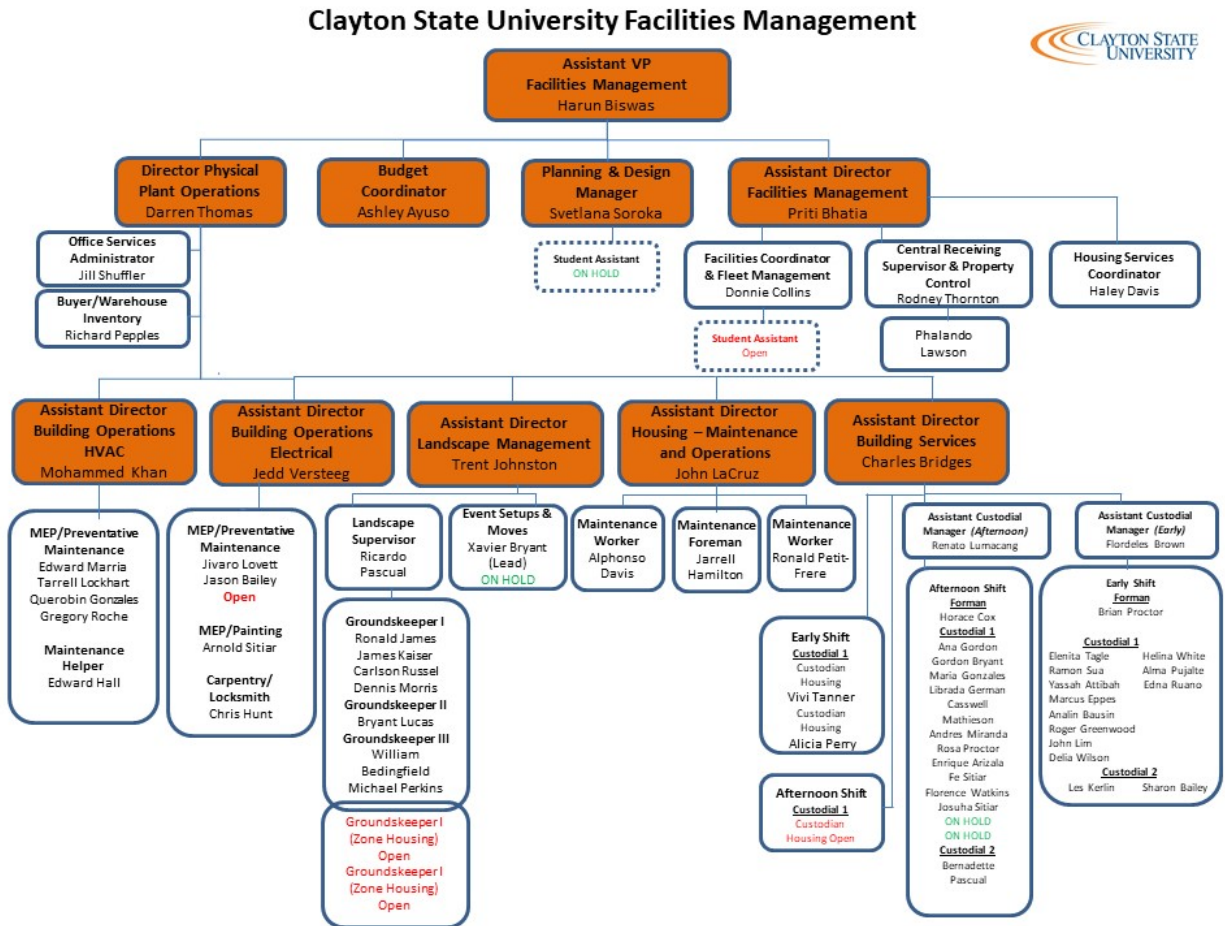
Clayton State University Facilities Management

CLAYTON STATE UNIVERSITY

Assistant VP Facilities Management
Harun Biswas

Director Physical Plant Operations
Darren Thomas

Budget Coordinator
Ashley Ayuso

Planning & Design Manager
Svetlana Soroka

Assistant Director Facilities Management
Priti Bhatia

Office Services Administrator
Jill Shuffler

Buyer/Warehouse Inventory
Richard Pepples

Student Assistant
ON HOLD

Facilities Coordinator & Fleet Management
Donnie Collins

Student Assistant
Open

Central Receiving Supervisor & Property Control
Rodney Thornton

Phalando Lawson

Housing Services Coordinator
Haley Davis

Assistant Director Building Operations HVAC
Mohammed Khan

Assistant Director Building Operations Electrical
Jedd Versteeg

Assistant Director Landscape Management
Trent Johnston

Assistant Director Housing – Maintenance and Operations
John LaCruz

Assistant Director Building Services
Charles Bridges

MEP/Preventative Maintenance
Edward Marria
Tarrell Lockhart
Querobin Gonzales
Gregory Roche

Maintenance Helper
Edward Hall

MEP/Preventative Maintenance
Jivaro Lovett
Jason Bailey
Open

MEP/Painting
Arnold Sitiar

Carpentry/ Locksmith
Chris Hunt

Landscape Supervisor
Ricardo Pascual

Event Setups & Moves
Xavier Bryant (Lead)
ON HOLD

Groundskeeper I
Ronald James
James Kaiser
Carlson Russel
Dennis Morris
Groundskeeper II
Bryant Lucas
Groundskeeper III
William Bedingfield
Michael Perkins

Groundskeeper I (Zone Housing) Open
Groundskeeper I (Zone Housing) Open

Maintenance Worker
Alphonso Davis

Maintenance Foreman
Jarrell Hamilton

Maintenance Worker
Ronald Petit-Frere

Assistant Custodial Manager (Afternoon)
Renato Lumacang

Assistant Custodial Manager (Early)
Flordeles Brown

Early Shift
Custodial 1
Custodian Housing
Vivi Tanner
Custodian Housing
Alicia Perry

Afternoon Shift
Custodial 1
Custodian Housing Open

Afternoon Shift Forman
Horace Cox
Custodial 1
Ana Gordon
Gordon Bryant
Maria Gonzales
Librada German
Casswell Mathieson
Andres Miranda
Rosa Proctor
Enrique Arizala
Fe Sitiar
Florence Watkins
Josuha Sitiar
ON HOLD
ON HOLD
Custodial 2
Bernadette Pascual

Early Shift Forman
Brian Proctor
Custodial 1
Elenita Tagle
Ramon Sua
Yassah Attibah
Marcus Eppes
Analin Bausin
Roger Greenwood
John Lim
Delia Wilson
Helina White
Alma Pujalte
Edna Ruano
Custodial 2
Les Kerlin
Sharon Bailey